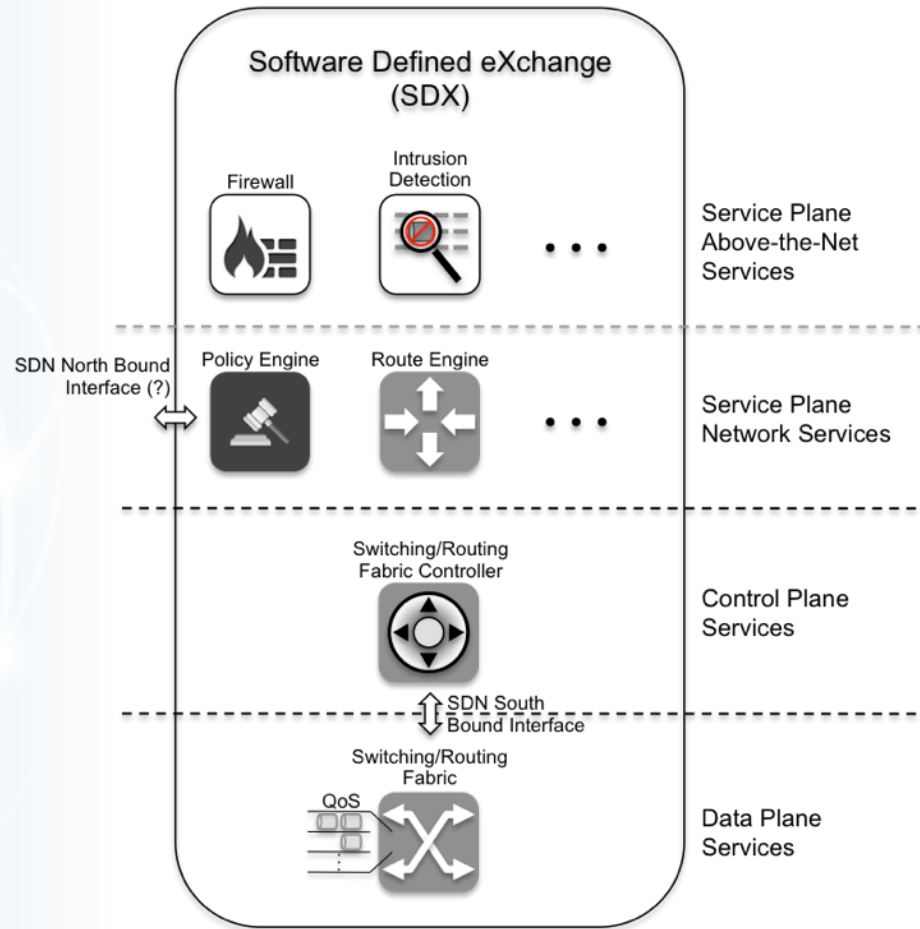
Software Defined eXchange
(SDX)

Firewall

Intrusion Detection

• • •

Service Plane
Above-the-Net
Services

SDN North Bound
Interface (?)

Policy Engine

Route Engine

• • •

Service Plane
Network Services

Switching/Routing
Fabric Controller

Control Plane
Services

SDN South
Bound Interface

Switching/Routing
Fabric

QoS

Data Plane
Services